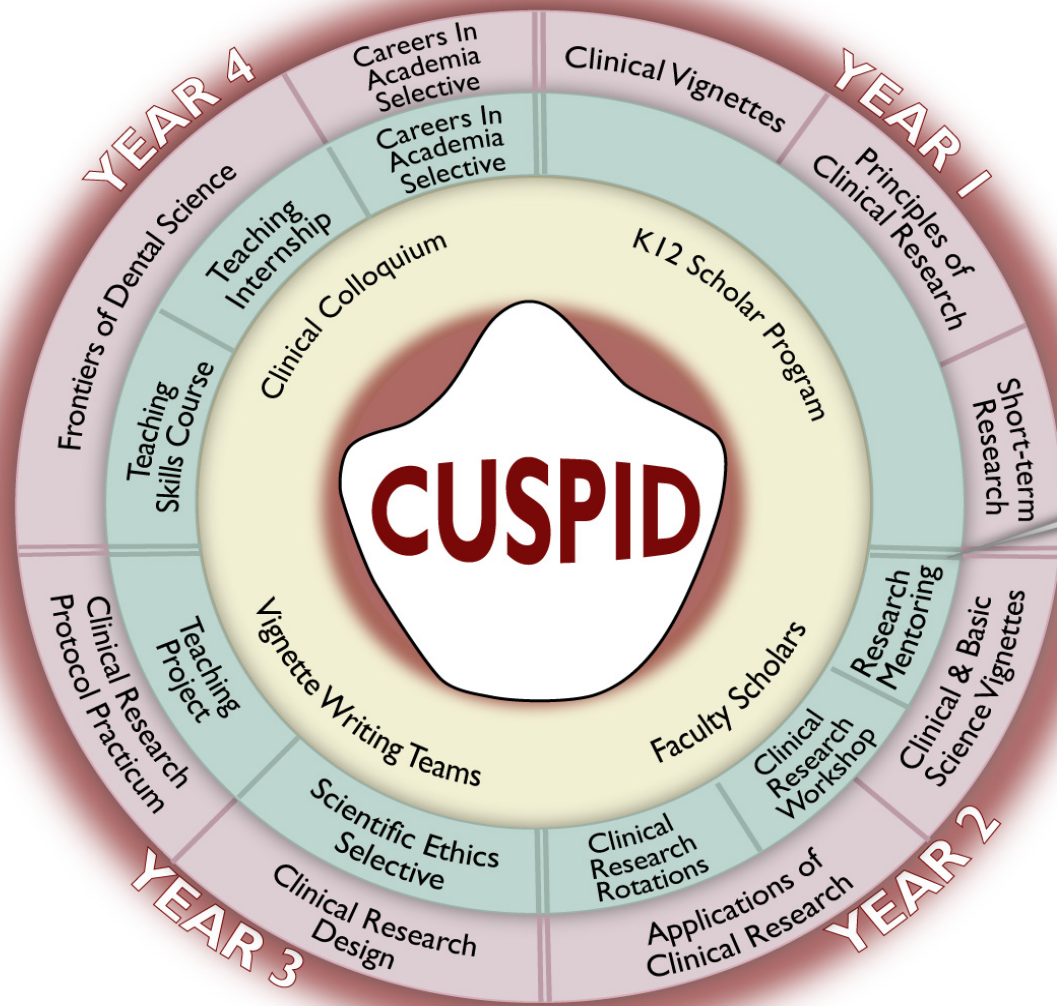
YEAR 1

Clinical Vignettes

Principles of Clinical Research

Short-term Research

Clinical & Basic Science Vignettes

YEAR 2

Applications of Clinical Research

Clinical Research Rotations

Clinical Research Workshop

Research Mentoring

YEAR 3

Clinical Research Design

Scientific Ethics Selective

Clinical Research Protocol Practicum

Teaching Project

YEAR 4

Frontiers of Dental Science

Careers In Academia Selective

Careers In Academia Selective

Teaching Internship

Teaching Skills Course

Clinical Colloquium

K12 Scholar Program

Faculty Scholars

Vignette Writing Teams

CUSPID